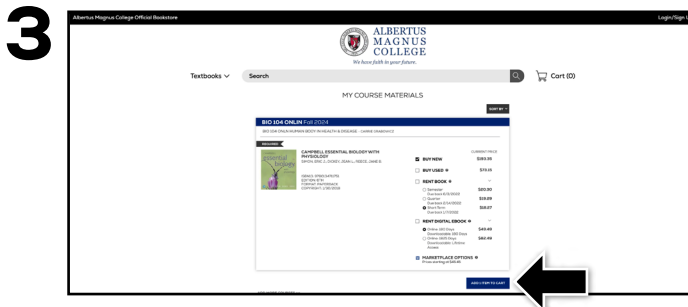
3

Albertus Magnus College Official Bookstore

Login/Sign U

ALBERTUS MAGNUS COLLEGE
We have faith in your future.

Textbooks

Search

Cart (0)

MY COURSE MATERIALS

SORT BY

BIO 104 ONLIN Fall 2024

BIO 104 ONLN HUMAN BODY IN HEALTH & DISEASE - CARRIE GRABOWICZ

REQUIRED

CAMPBELL ESSENTIAL BIOLOGY WITH PHYSIOLOGY
SIMON, ERIC J., DICKEY, JEAN L., REECE, JANE B.

ISBN13: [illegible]
EDITION: 6TH
FORMAT: PAPERBACK
COPYRIGHT: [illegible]

CURRENT PRICE

BUY NEW $189.95

BUY USED $71.16

RENT BOOK

Semester $20.90
Quarter $18.89
Short Term $16.27

RENT DIGITAL EBOOK

Online 180 Days $49.49
Online 1825 Days $62.49

MARKETPLACE OPTIONS
Prices starting at $46.45

ADD 1 ITEM TO CART